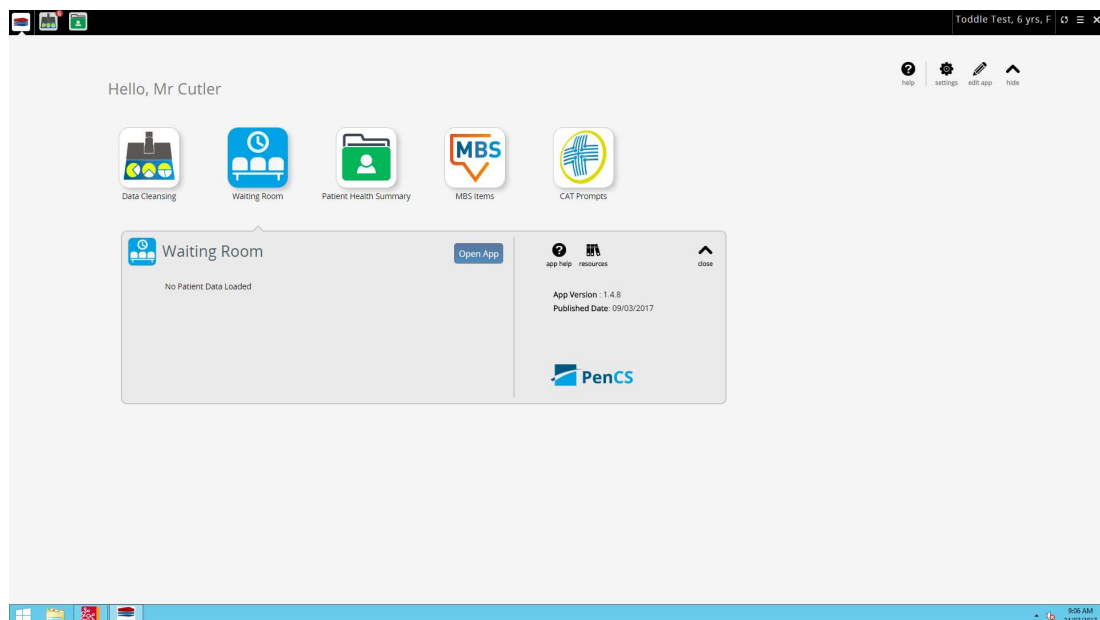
Toddle Test, 6 yrs, F

help settings edit app hide

Hello, Mr Cutler

Data Cleansing
Waiting Room
Patient Health Summary
MBS
MBS Items
CAT Prompts

Waiting Room
Open App
No Patient Data Loaded

app help resources close

App Version : 1.4.8
Published Date: 09/03/2017

PenCS

9:06 AM
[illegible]